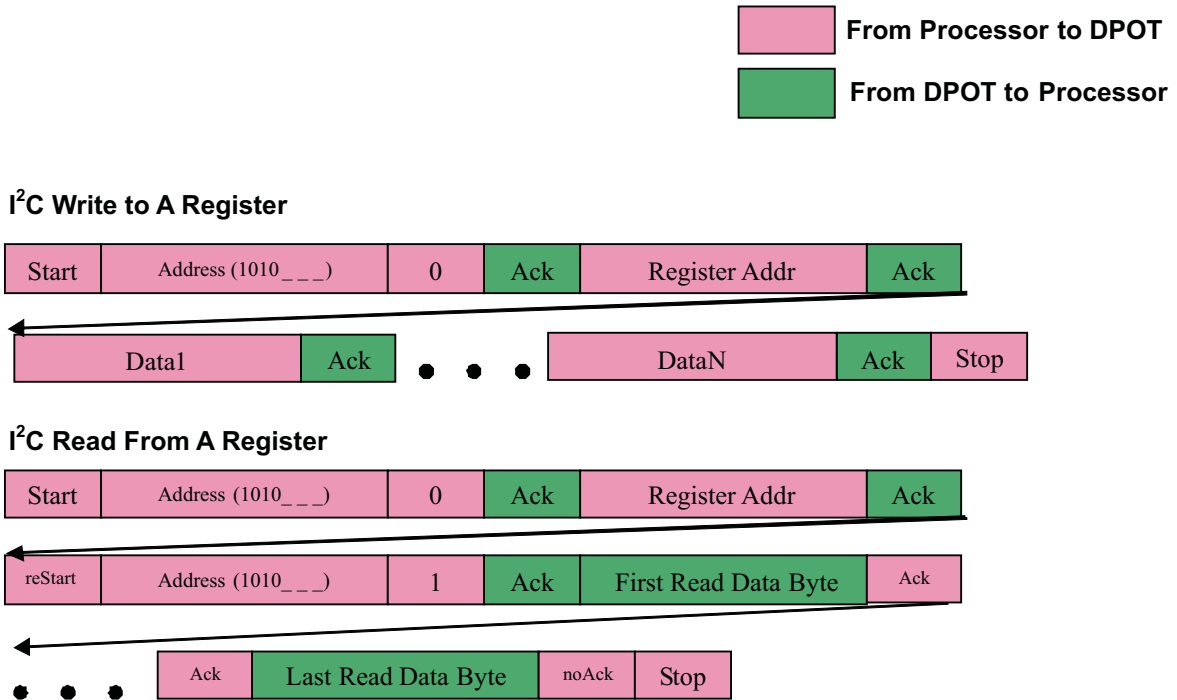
From Processor to DPOT

From DPOT to Processor

I$^2$C Write to A Register

| Start | Address (1010_ _ _) | 0 | Ack | Register Addr | Ack |
|---|---|---|---|---|---|

| Data1 | Ack | • • • | DataN | Ack | Stop |
|---|---|---|---|---|---|

I$^2$C Read From A Register

| Start | Address (1010_ _ _) | 0 | Ack | Register Addr | Ack |
|---|---|---|---|---|---|

| reStart | Address (1010_ _ _) | 1 | Ack | First Read Data Byte | Ack |
|---|---|---|---|---|---|

| • • • | Ack | Last Read Data Byte | noAck | Stop |
|---|---|---|---|---|